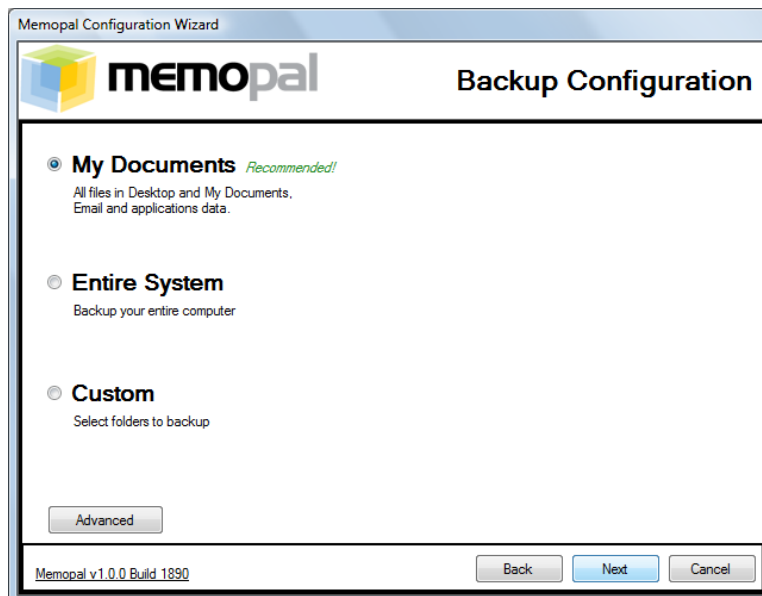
Memopal Configuration Wizard

memopal

Backup Configuration

My Documents Recommended!
All files in Desktop and My Documents, Email and applications data.

Entire System
Backup your entire computer

Custom
Select folders to backup

Advanced

Memopal v1.0.0 Build 1890

Back
Next
Cancel